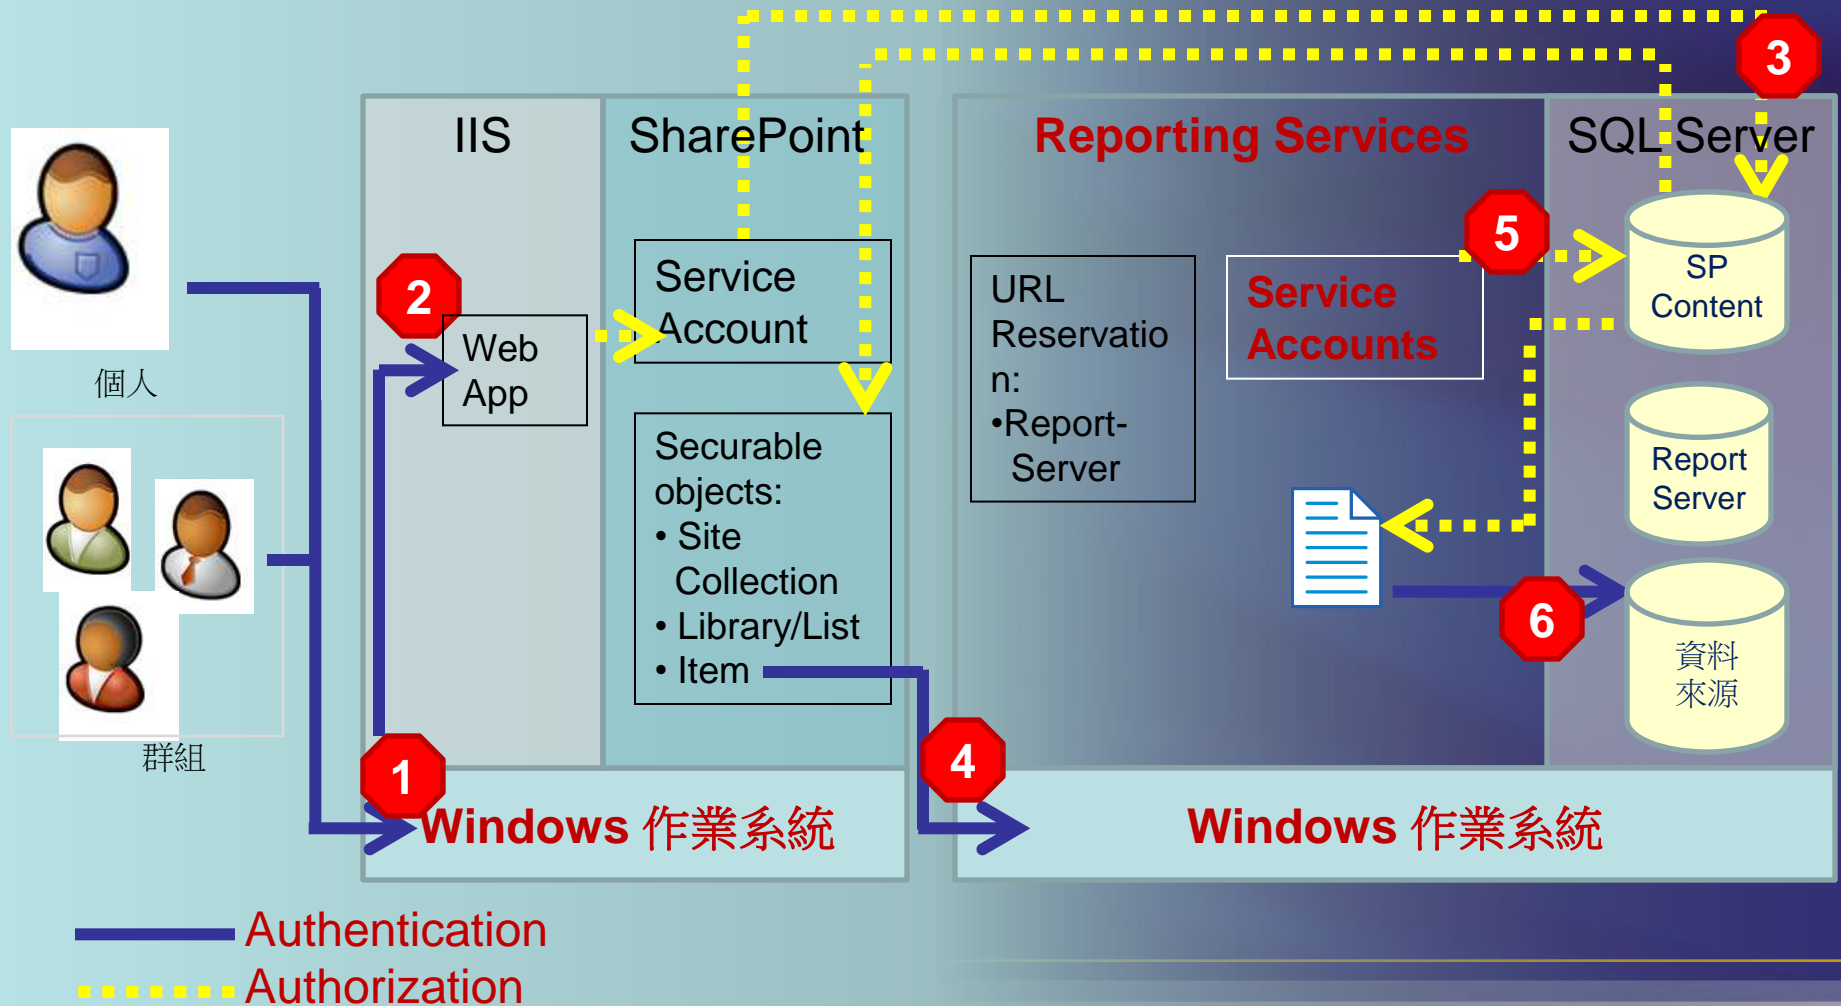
IIS

SharePoint

Reporting Services

SQL Server

3

個人

2

Web App

Service Account

URL Reservation:
•Report-Server

Service Accounts

5

SP Content

Securable objects:
• Site Collection
• Library/List
• Item

Report Server

群組

6

資料來源

1

Windows 作業系統

4

Windows 作業系統

Authentication

Authorization